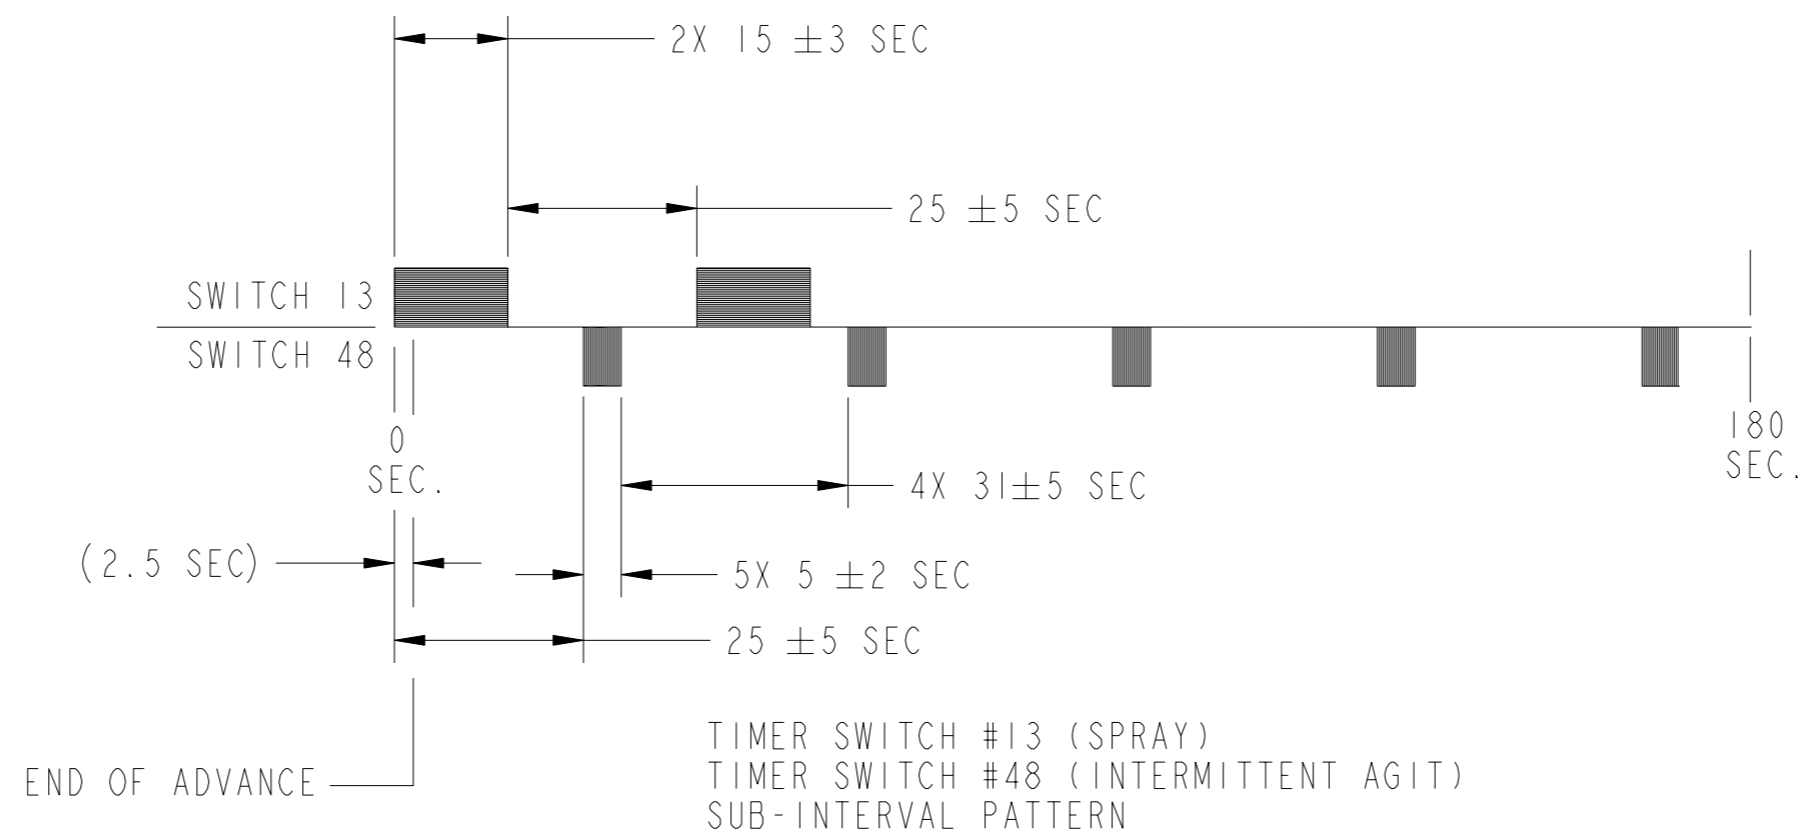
2X 15 $\pm$3 SEC

25 $\pm$5 SEC

SWITCH 13

SWITCH 48

0 SEC.

180 SEC.

4X 31$\pm$5 SEC

(2.5 SEC)

5X 5 $\pm$2 SEC

25 $\pm$5 SEC

END OF ADVANCE

TIMER SWITCH #13 (SPRAY)
TIMER SWITCH #48 (INTERMITTENT AGIT)
SUB-INTERVAL PATTERN